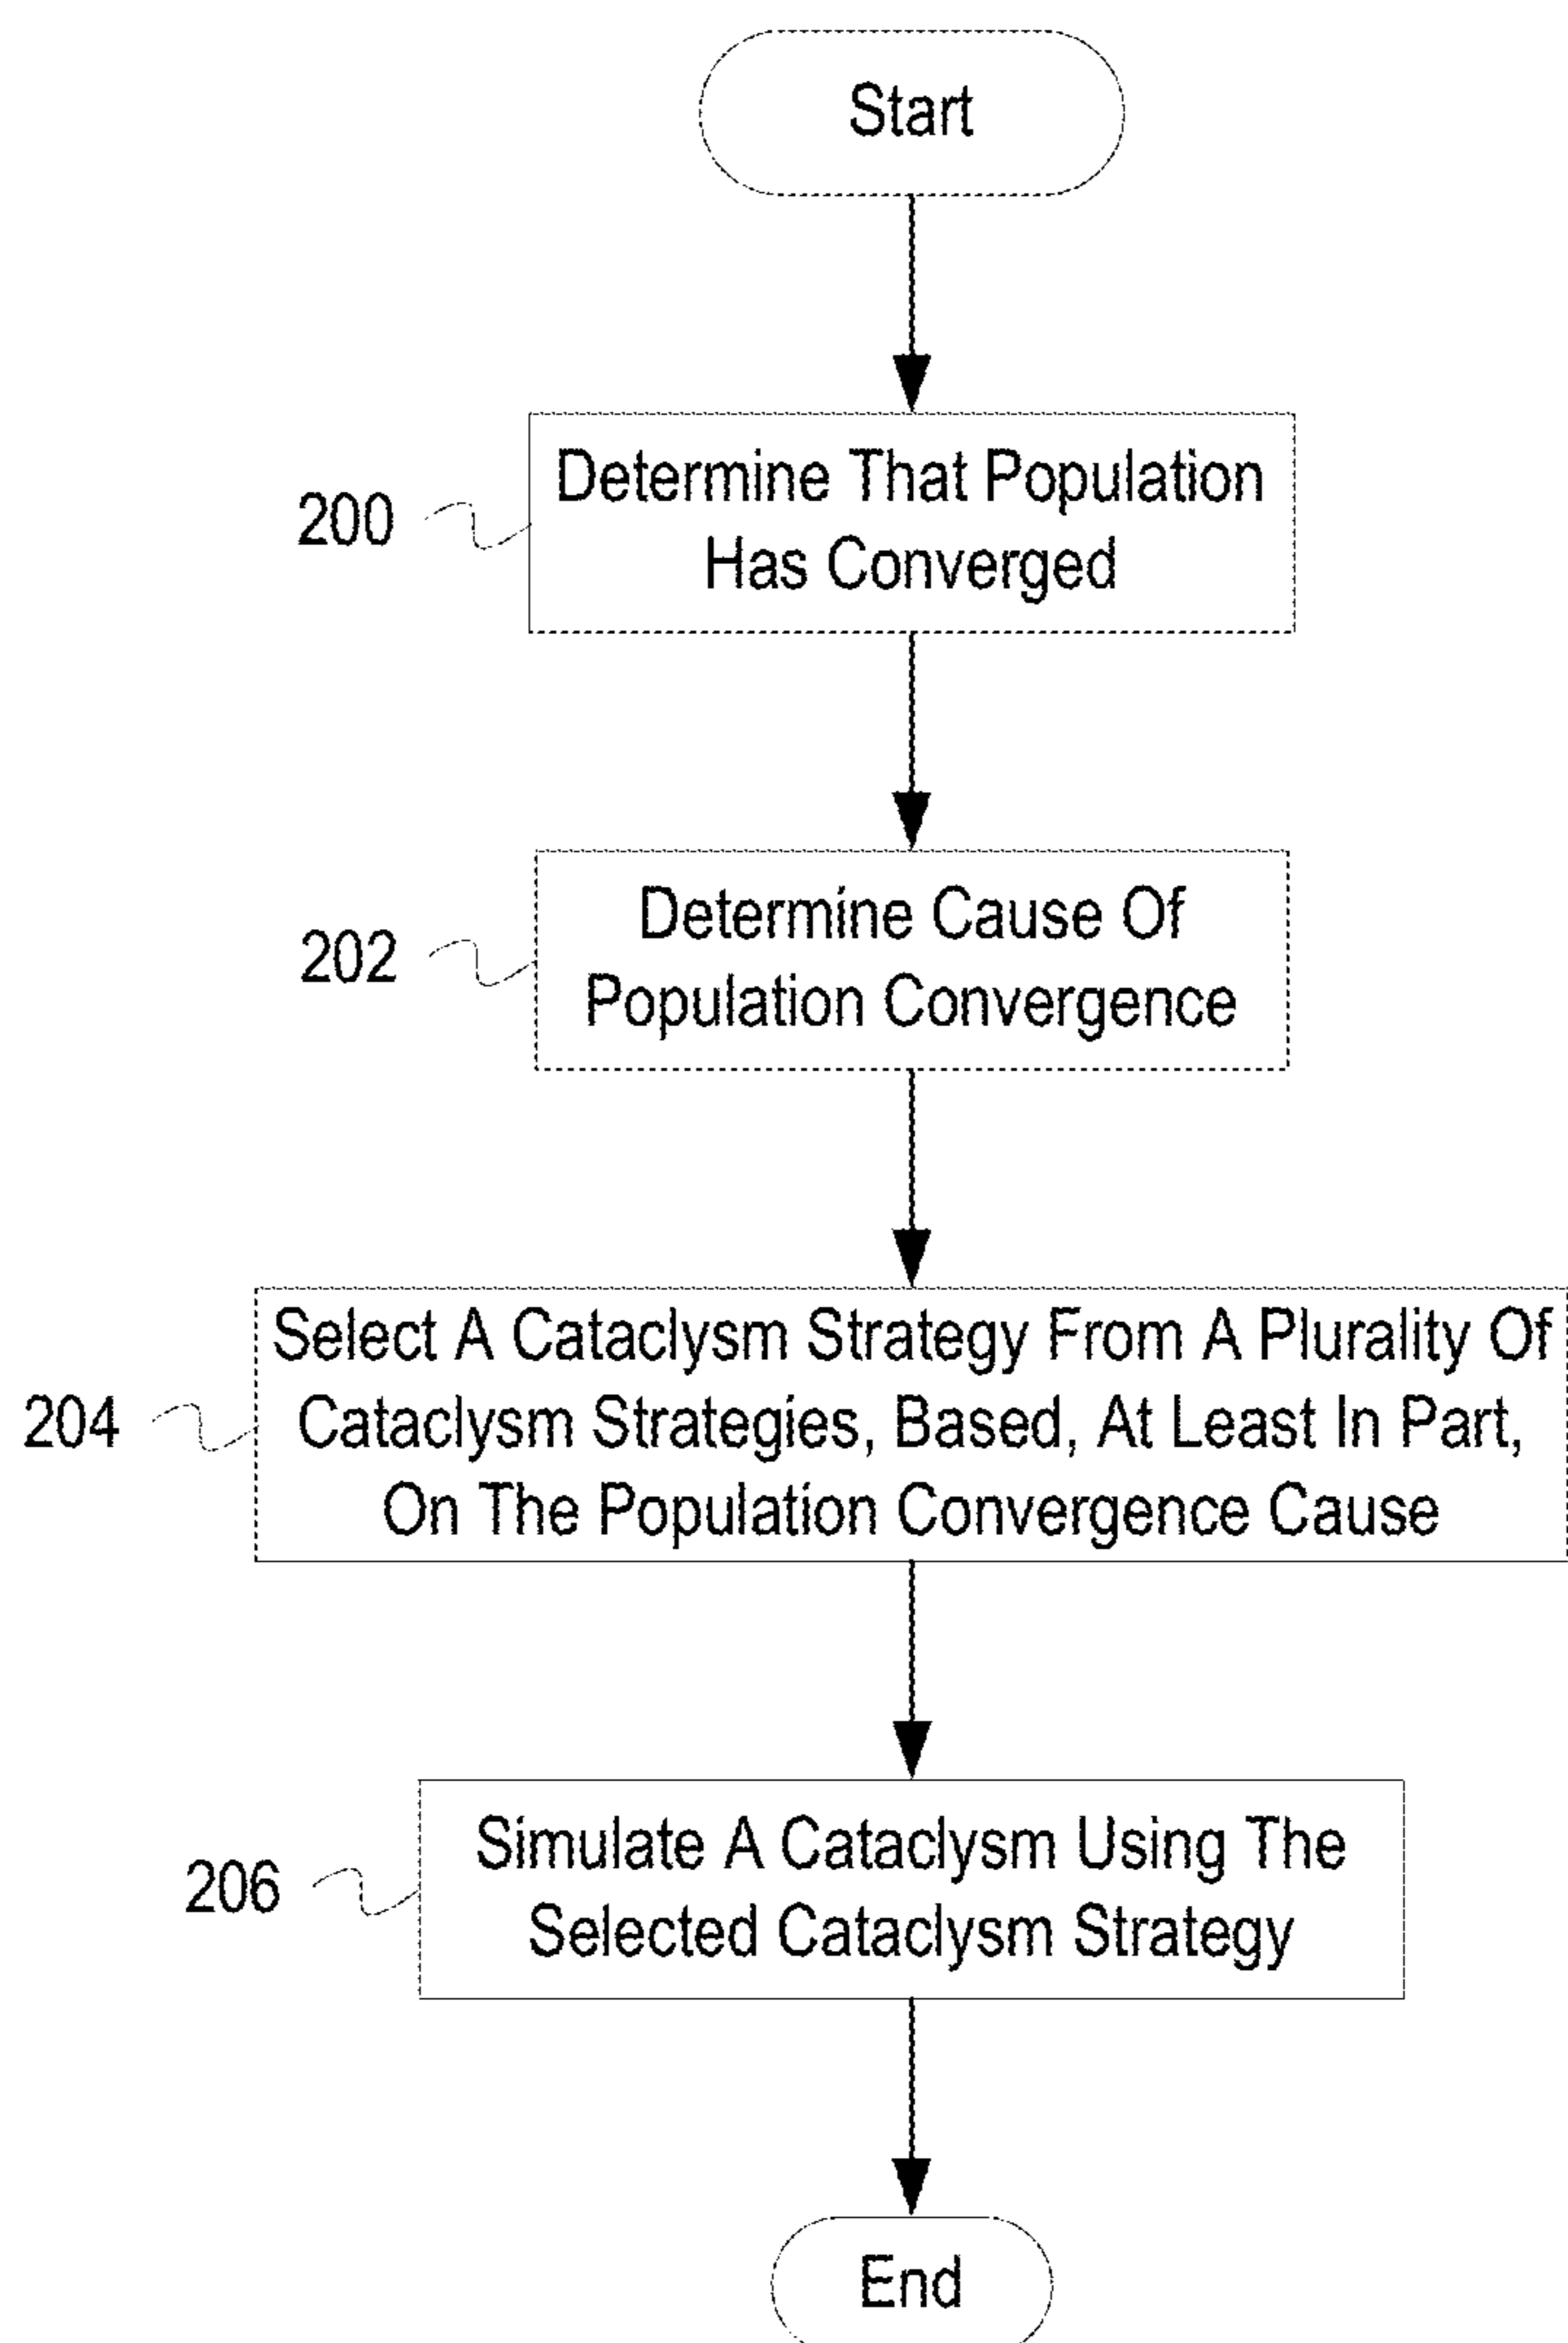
Start

200

Determine That Population Has Converged

202

Determine Cause Of Population Convergence

204

Select A Cataclysm Strategy From A Plurality Of Cataclysm Strategies, Based, At Least In Part, On The Population Convergence Cause

206

Simulate A Cataclysm Using The Selected Cataclysm Strategy

End